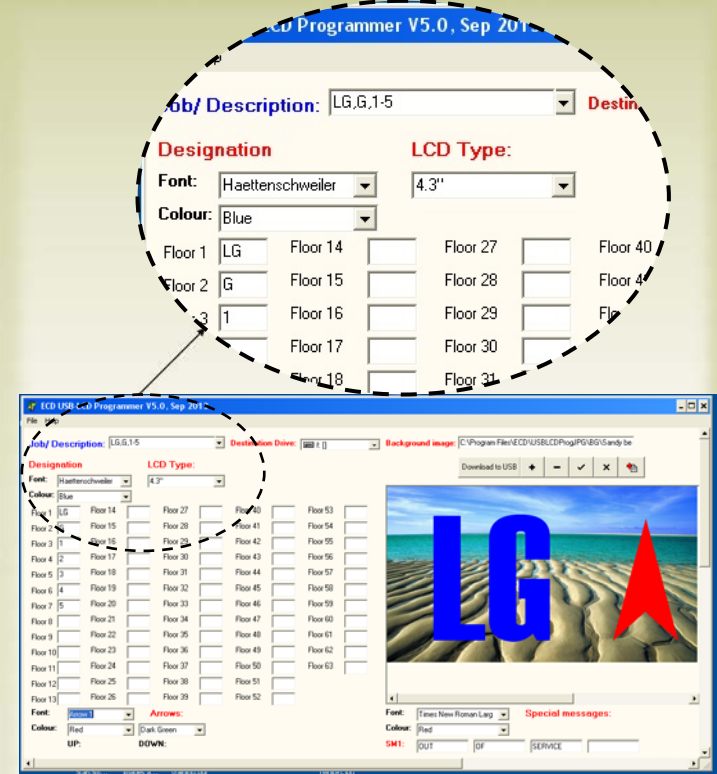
CD Programmer V5.0, Sep 201

Job/ Description: LG,G,1-5
Destin

Designation
LCD Type:
Font: Haettenschweiler
4.3"
Colour: Blue

Floor 1 LG
Floor 14
Floor 27
Floor 40
Floor 2 G
Floor 15
Floor 28
Floor 4
3 1
Floor 16
Floor 29
Flo
Floor 17
Floor 30
Floor 18
Floor 31

ECD USB LCD Programmer V5.0, Sep 2010
File Help

Job/ Description: LG,G,1-5
Destination Drive: I: []
Background image: C:\Program Files\ECD\USBLCDProg\JPG\BG\Sandy be
Download to USB
+
−
✓
×

Designation
LCD Type:
Font: Haettenschweiler
4.3"
Colour: Blue

| | | | | | | | | | |
|---|---|---|---|---|---|---|---|---|---|
| Floor 1 | LG | Floor 14 | | Floor 27 | | Floor 40 | | Floor 53 | |
| Floor 2 | G | Floor 15 | | Floor 28 | | Floor 41 | | Floor 54 | |
| Floor 3 | 1 | Floor 16 | | Floor 29 | | Floor 42 | | Floor 55 | |
| Floor 4 | 2 | Floor 17 | | Floor 30 | | Floor 43 | | Floor 56 | |
| Floor 5 | 3 | Floor 18 | | Floor 31 | | Floor 44 | | Floor 57 | |
| Floor 6 | 4 | Floor 19 | | Floor 32 | | Floor 45 | | Floor 58 | |
| Floor 7 | 5 | Floor 20 | | Floor 33 | | Floor 46 | | Floor 59 | |
| Floor 8 | | Floor 21 | | Floor 34 | | Floor 47 | | Floor 60 | |
| Floor 9 | | Floor 22 | | Floor 35 | | Floor 48 | | Floor 61 | |
| Floor 10 | | Floor 23 | | Floor 36 | | Floor 49 | | Floor 62 | |
| Floor 11 | | Floor 24 | | Floor 37 | | Floor 50 | | Floor 63 | |
| Floor 12 | | Floor 25 | | Floor 38 | | Floor 51 | | | |
| Floor 13 | | Floor 26 | | Floor 39 | | Floor 52 | | | |

LG

Font: Arrows1
Arrows:
Colour: Red
Dark Green
UP:
DOWN:

Font: Times New Roman Larg
Special messages:
Colour: Red
SM1: OUT
OF
SERVICE